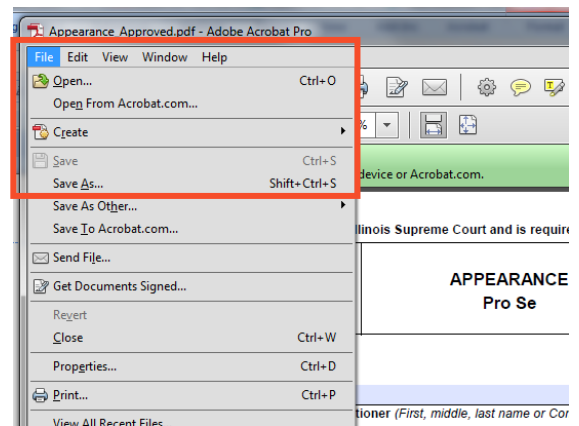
Appearance_Approved.pdf - Adobe Acrobat Pro

File Edit View Window Help

Open... Ctrl+O
Open From Acrobat.com...
Create
Save Ctrl+S
Save As... Shift+Ctrl+S
Save As Other...
Save To Acrobat.com...
Send File...
Get Documents Signed...
Revert
Close Ctrl+W
Properties... Ctrl+D
Print... Ctrl+P
View All Recent Files

%

device or Acrobat.com.

llinois Supreme Court and is require

APPEARANCE
Pro Se

tioner (First, middle, last name or Co